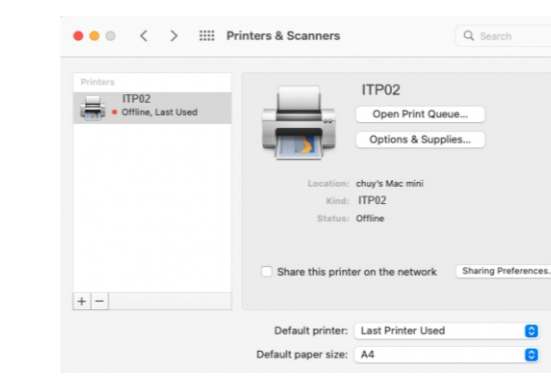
Printers & Scanners

Search

Printers

ITP02
Offline, Last Used

ITP02

Open Print Queue...

Options & Supplies...

Location: chuy's Mac mini
Kind: ITP02
Status: Offline

Share this printer on the network

Sharing Preferences...

+ −

Default printer: Last Printer Used

Default paper size: A4